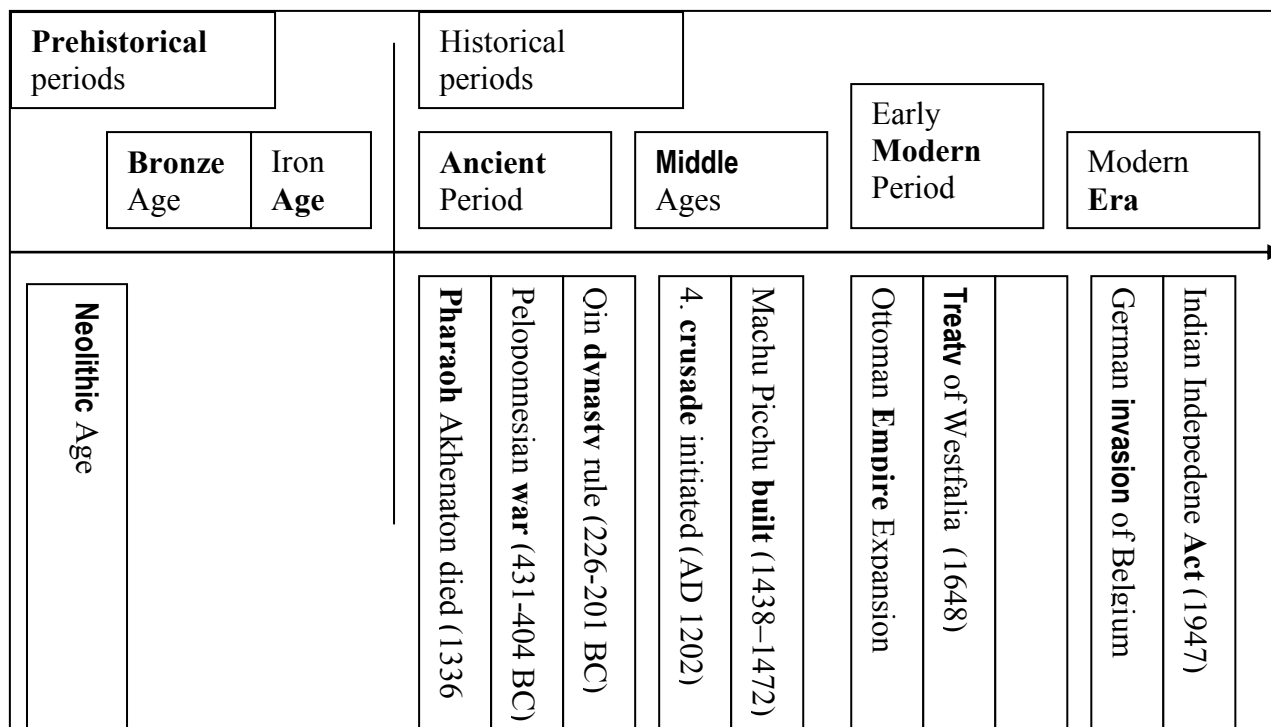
**Prehistorical** periods

**Bronze** Age

Iron **Age**

Historical periods

**Ancient** Period

**Middle** Ages

Early **Modern** Period

Modern **Era**

**Neolithic** Age

**Pharaoh** Akhenaton died (1336

Peloponnesian **war** (431-404 BC)

Qin **dynasty** rule (226-201 BC)

4. **crusade** initiated (AD 1202)

Machu Picchu **built** (1438–1472)

Ottoman **Empire** Expansion

**Treaty** of Westfalia (1648)

German **invasion** of Belgium

Indian Indepedene **Act** (1947)